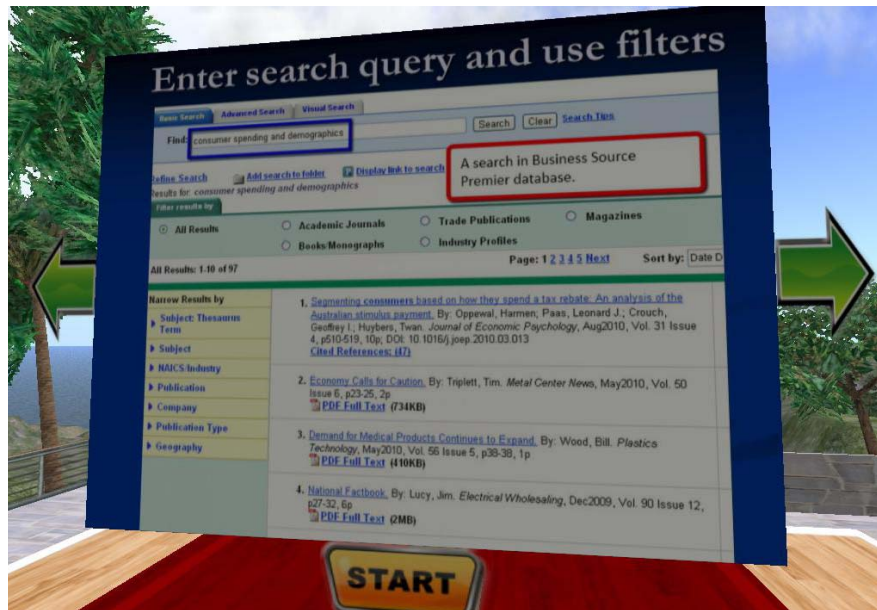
Enter search query and use filters

Basic Search | Advanced Search | Visual Search

Find: consumer spending and demographics Search Clear Search Tips

A search in Business Source Premier database.

Refine Search Add search to folder Display link to search
Results for: consumer spending and demographics

Filter results by:

All Results
Academic Journals
Trade Publications
Magazines
Books/Monographs
Industry Profiles

All Results: 1-10 of 97

Page: 1 2 3 4 5 Next Sort by: Date D

Narrow Results by
Subject: Thesaurus Term
Subject
NAICS/Industry
Publication
Company
Publication Type
Geography

1. Segmenting consumers based on how they spend a tax rebate: An analysis of the Australian stimulus payment. By: Oppewal, Harmen; Paas, Leonard J.; Crouch, Geoffrey I.; Huybers, Twan. Journal of Economic Psychology, Aug2010, Vol. 31 Issue 4, p510-519, 10p; DOI: 10.1016/j.joep.2010.03.013
Cited References: (47)

2. Economy Calls for Caution. By: Triplett, Tim. Metal Center News, May2010, Vol. 50 Issue 6, p23-25, 2p
PDF Full Text (734KB)

3. Demand for Medical Products Continues to Expand. By: Wood, Bill. Plastics Technology, May2010, Vol. 56 Issue 5, p38-38, 1p
PDF Full Text (410KB)

4. National Factbook. By: Lucy, Jim. Electrical Wholesaling, Dec2009, Vol. 90 Issue 12, p27-32, 6p
PDF Full Text (2MB)

START